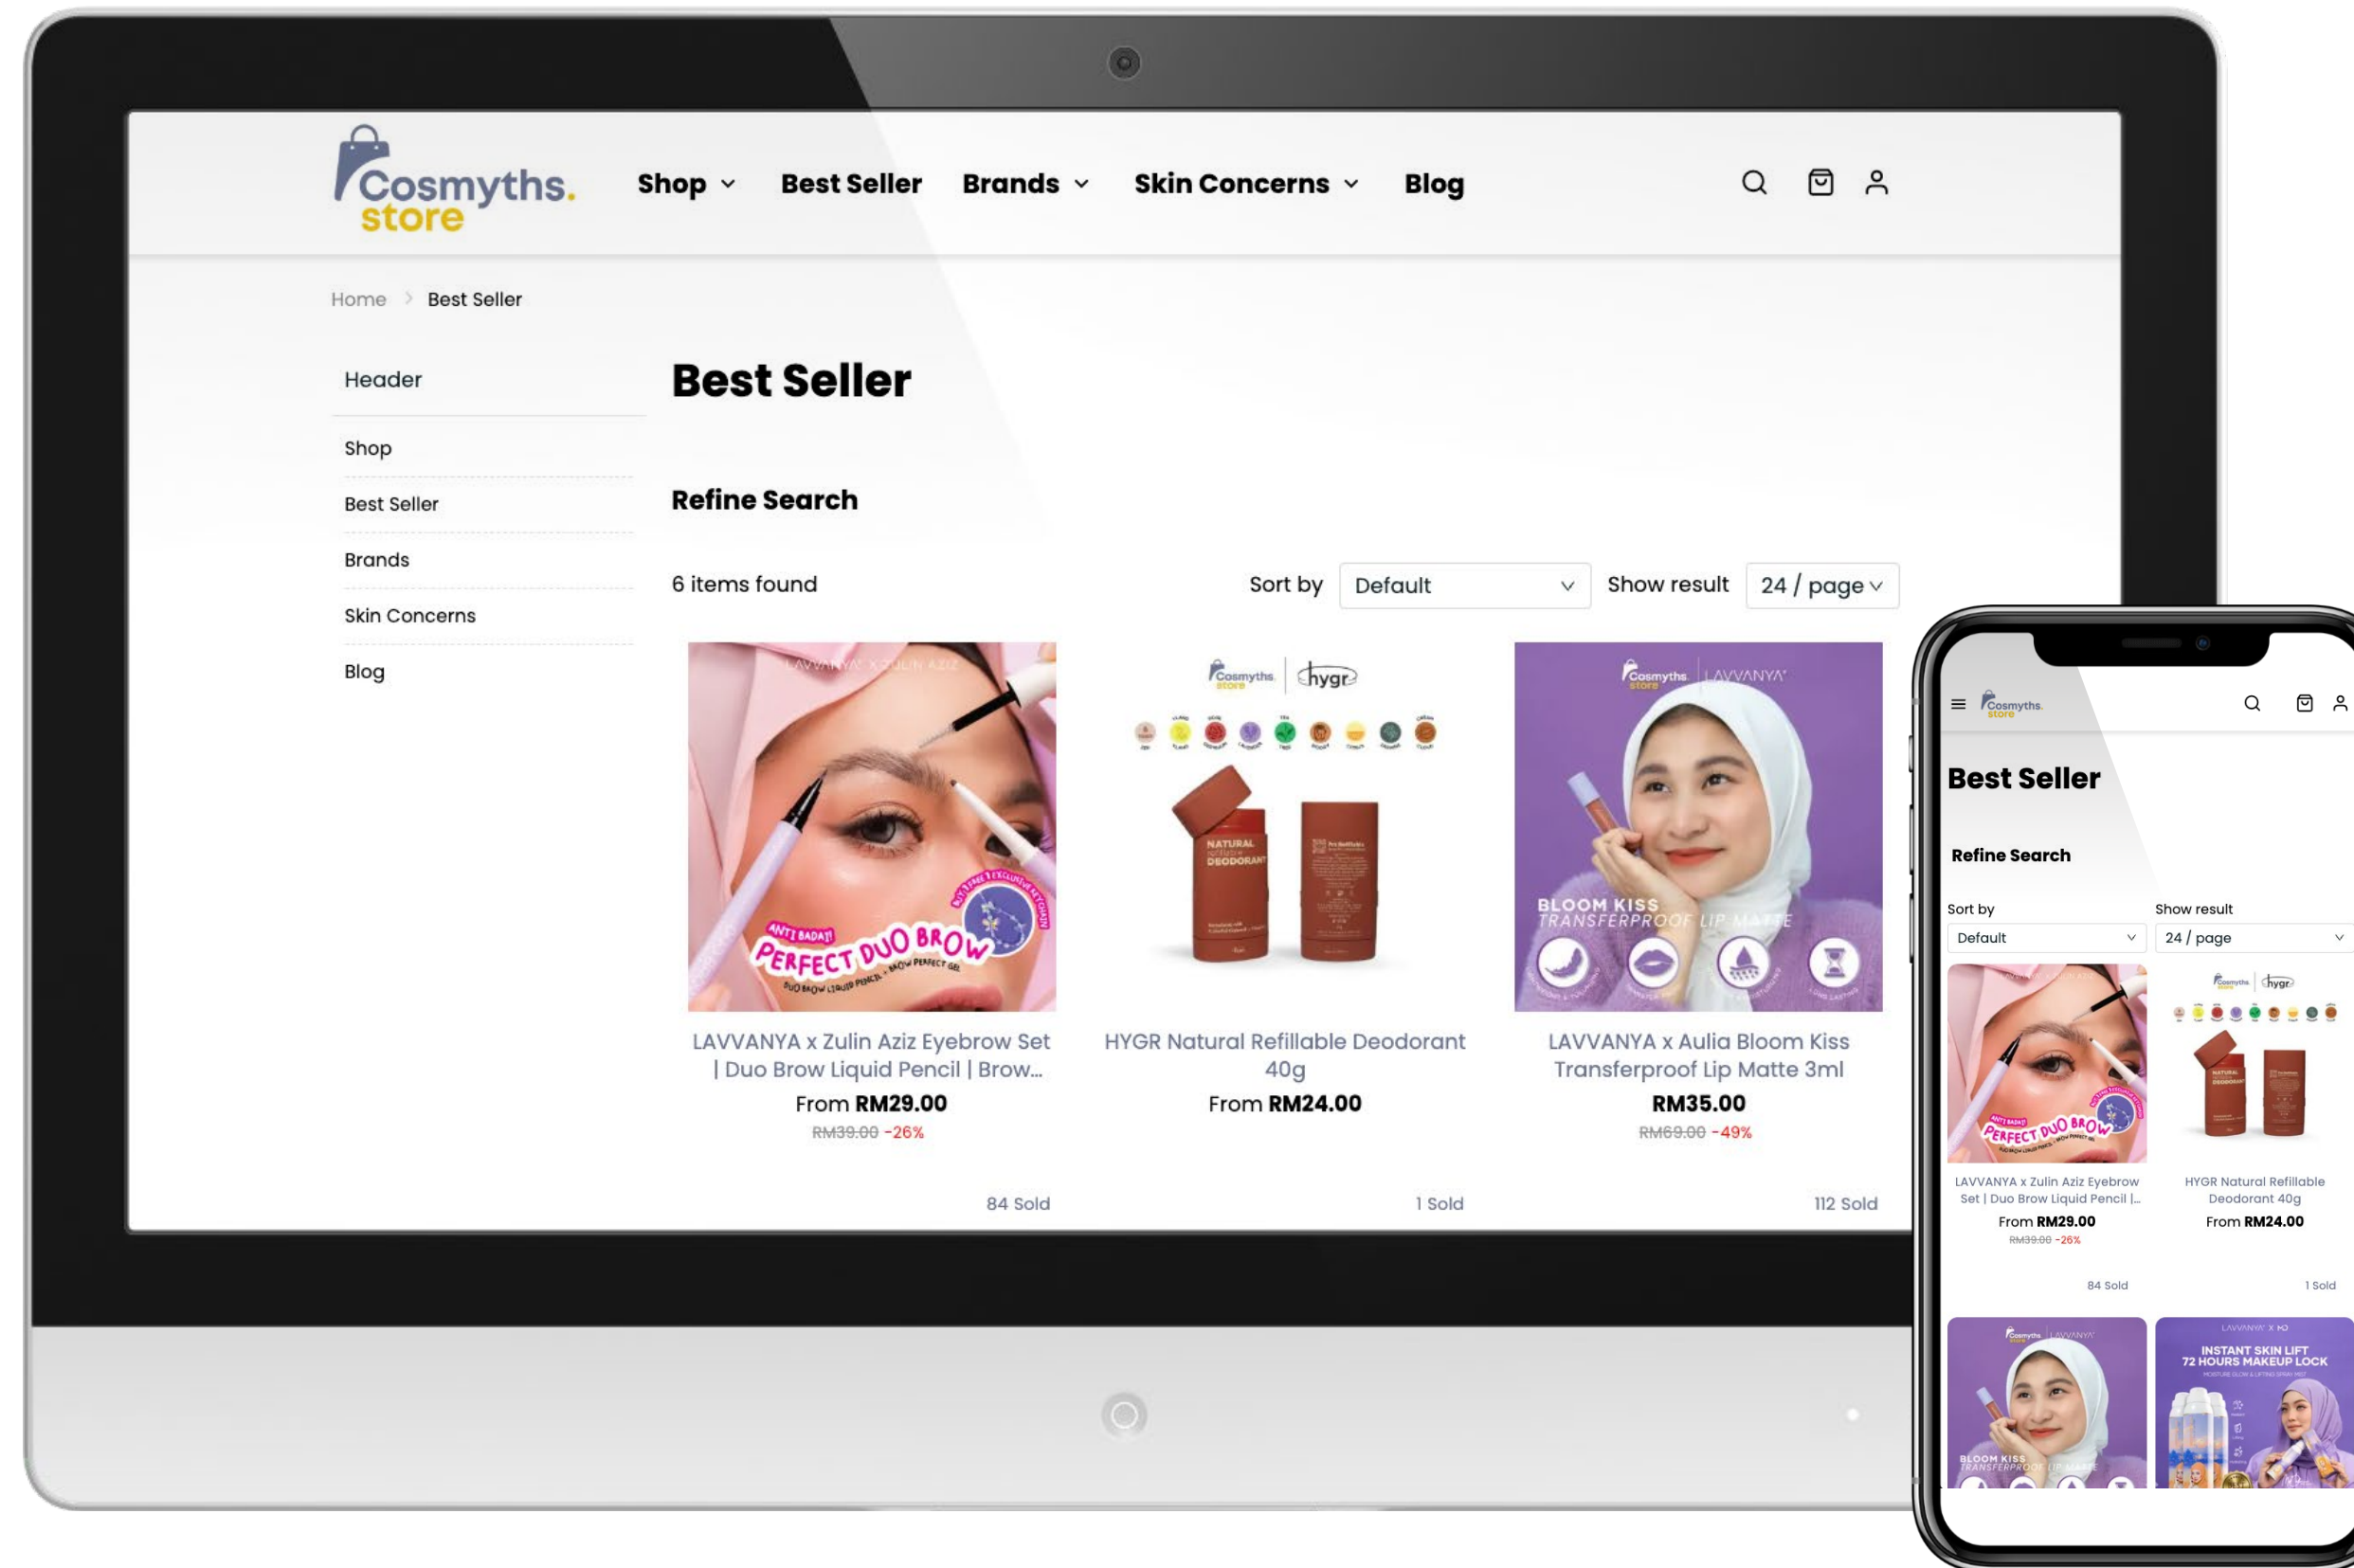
Cosmyths. store

Shop Best Seller Brands Skin Concerns Blog

Home > Best Seller

Header

Shop

Best Seller

Brands

Skin Concerns

Blog

Best Seller

Refine Search

6 items found

Sort by Default

Show result 24 / page

LAVVANYA x ZULIN AZIZ

ANTI BADAI! PERFECT DUO BROW

LAVVANYA x Zulin Aziz Eyebrow Set | Duo Brow Liquid Pencil | Brow...

From RM29.00

RM39.00 -26%

84 Sold

Cosmyths store | hygr

NATURAL DEODORANT

HYGR Natural Refillable Deodorant 40g

From RM24.00

1 Sold

Cosmyths store | LAVVANYA

BLOOM KISS TRANSFERPROOF LIP MATTE

LAVVANYA x Aulia Bloom Kiss Transferproof Lip Matte 3ml

RM35.00

RM69.00 -49%

112 Sold

Cosmyths store

Best Seller

Refine Search

Sort by

Default

Show result

24 / page

LAVVANYA x Zulin Aziz Eyebrow Set | Duo Brow Liquid Pencil |...

From RM29.00

RM39.00 -26%

84 Sold

HYGR Natural Refillable Deodorant 40g

From RM24.00

1 Sold

BLOOM KISS TRANSFERPROOF LIP MATTE

LAVVANYA X

INSTANT SKIN LIFT 72 HOURS MAKEUP LOCK